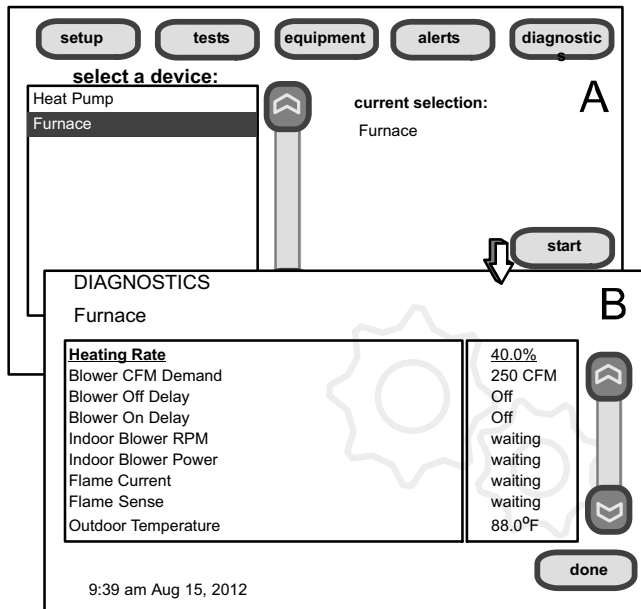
setup
tests
equipment
alerts
diagnostics

select a device:
Heat Pump
Furnace

current selection:
Furnace

A

start

DIAGNOSTICS
Furnace

B

| | |
|---|---|
| Heating Rate | 40.0% |
| Blower CFM Demand | 250 CFM |
| Blower Off Delay | Off |
| Blower On Delay | Off |
| Indoor Blower RPM | waiting |
| Indoor Blower Power | waiting |
| Flame Current | waiting |
| Flame Sense | waiting |
| Outdoor Temperature | 88.0$^{o}$F |

done

9:39 am Aug 15, 2012